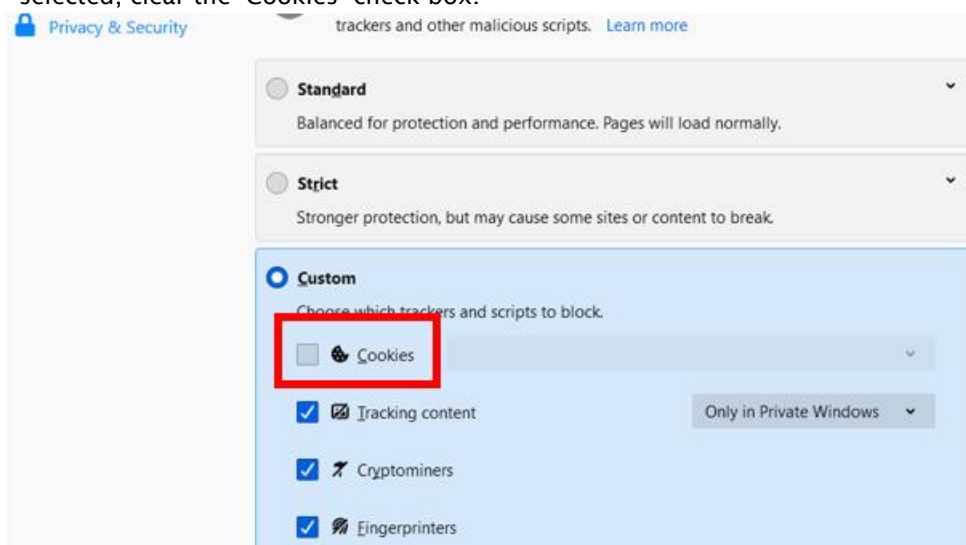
selected, clear the "Cookies" check box.

Privacy & Security

trackers and other malicious scripts. Learn more

Standard

Balanced for protection and performance. Pages will load normally.

Strict

Stronger protection, but may cause some sites or content to break.

Custom

Choose which trackers and scripts to block.

Cookies

Tracking content

Only in Private Windows

Cryptominers

Fingerprinters